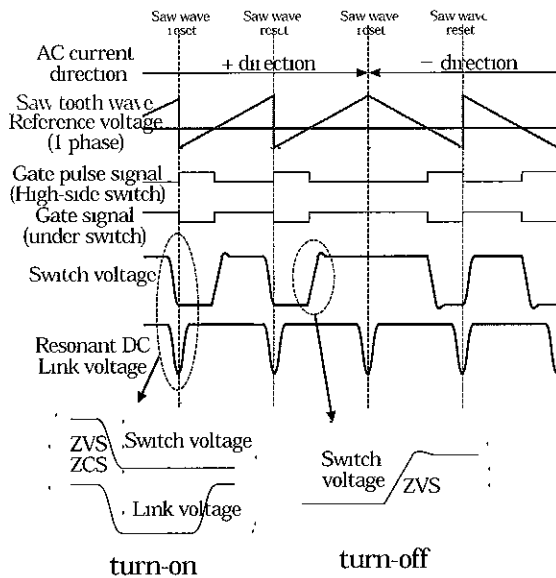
Saw wave reset

Saw wave reset

Saw wave reset

Saw wave reset

AC current direction

+ direction

− direction

Saw tooth wave Reference voltage (1 phase)

Gate pulse signal (High-side switch)

Gate signal (under switch)

Switch voltage

Resonant DC Link voltage

ZVS ZCS

Switch voltage

Link voltage

Switch voltage

ZVS

turn-on

turn-off